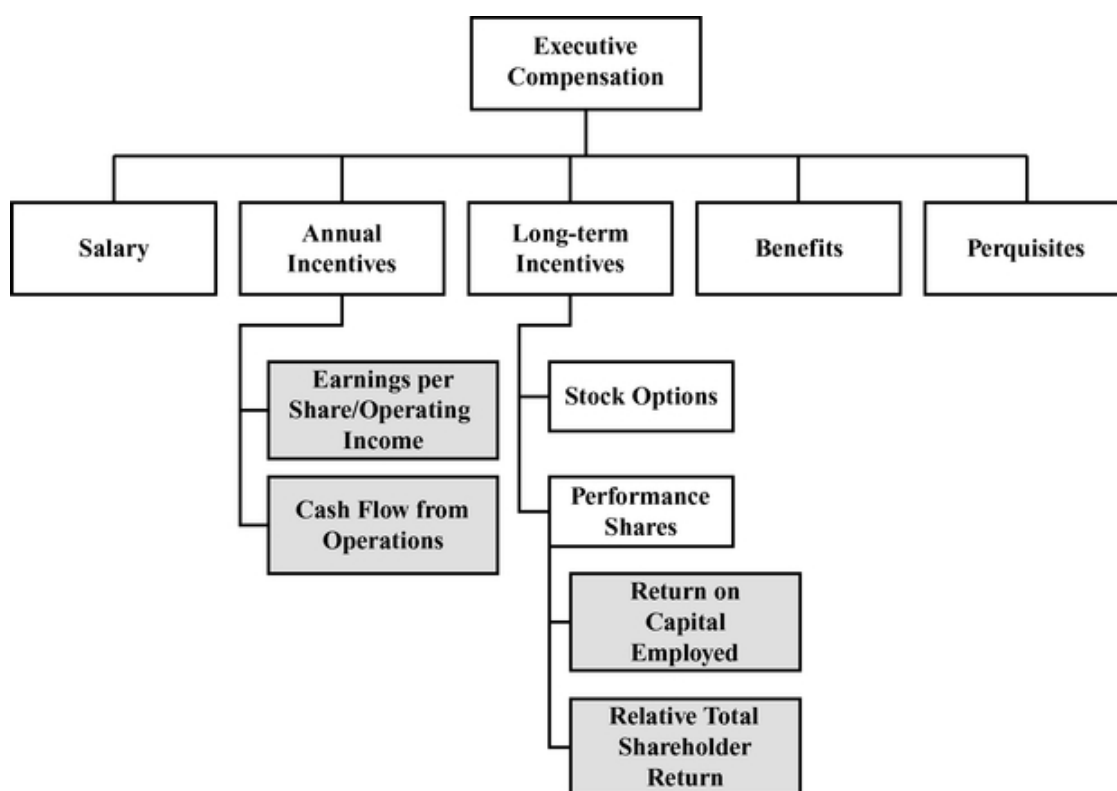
Executive Compensation

Salary

Annual Incentives

Long-term Incentives

Benefits

Perquisites

Earnings per Share/Operating Income

Cash Flow from Operations

Stock Options

Performance Shares

Return on Capital Employed

Relative Total Shareholder Return